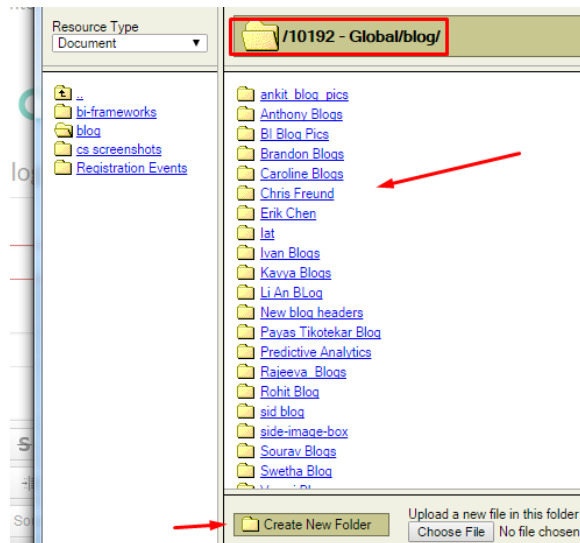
Resource Type
Document

/10192 - Global/blog/

..
bi-frameworks
blog
cs screenshots
Registration Events

ankit_blog_pics
Anthony Blogs
BI Blog Pics
Brandon Blogs
Caroline Blogs
Chris Freund
Erik Chen
lat
Ivan Blogs
Kavya Blogs
Li An BLog
New blog headers
Payas Tikotekar Blog
Predictive Analytics
Rajeeva_Blogs
Rohit Blog
sid blog
side-image-box
Sourav Blogs
Swetha Blog
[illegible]

Create New Folder

Upload a new file in this folder
Choose File No file chosen